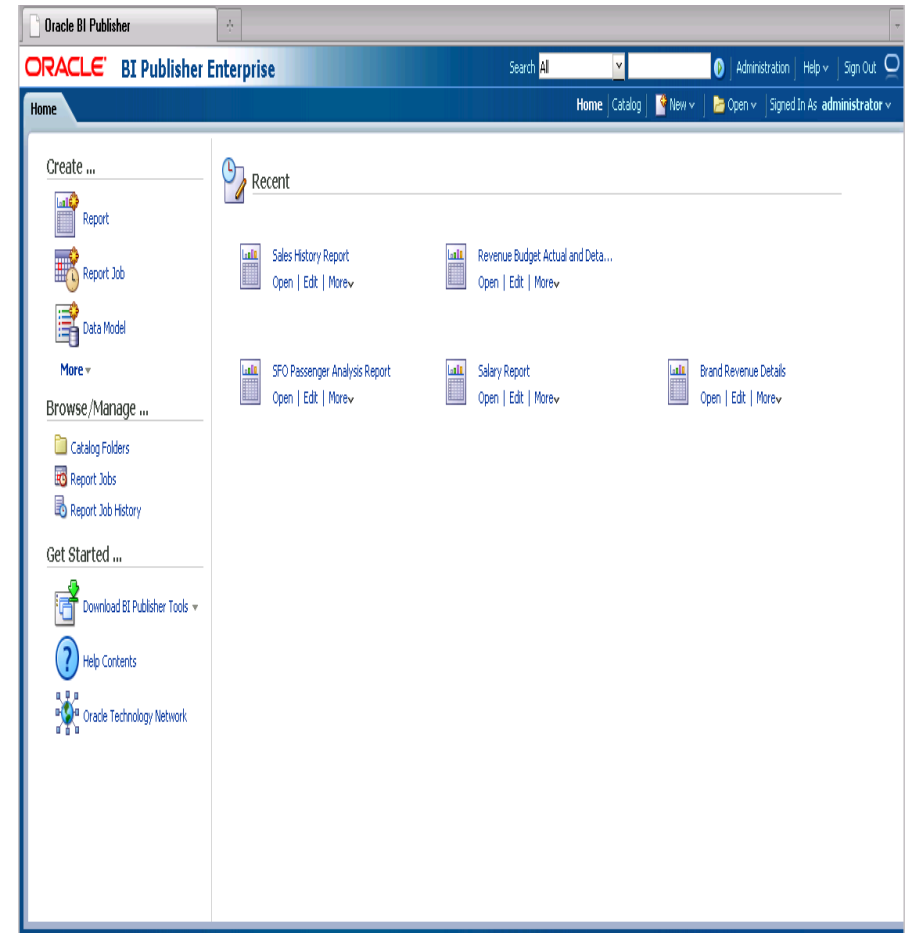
Oracle BI Publisher

ORACLE BI Publisher Enterprise

Search All

Administration | Help | Sign Out

Home

Home | Catalog | New | Open | Signed In As administrator

Create ...

Report

Report Job

Data Model

More

Browse/Manage ...

Catalog Folders

Report Jobs

Report Job History

Get Started ...

Download BI Publisher Tools

Help Contents

Oracle Technology Network

Recent

Sales History Report
Open | Edit | More

Revenue Budget Actual and Deta...
Open | Edit | More

SFO Passenger Analysis Report
Open | Edit | More

Salary Report
Open | Edit | More

Brand Revenue Details
Open | Edit | More